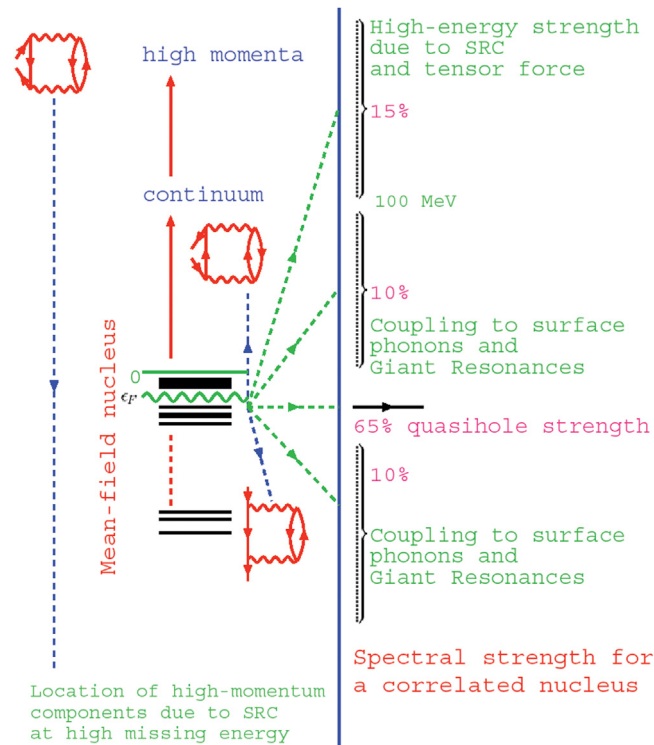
high momenta

continuum

Mean-field nucleus

0

$\epsilon_F$

Location of high-momentum components due to SRC at high missing energy

High-energy strength due to SRC and tensor force

15%

100 MeV

10%

Coupling to surface phonons and Giant Resonances

65% quasihole strength

10%

Coupling to surface phonons and Giant Resonances

Spectral strength for a correlated nucleus